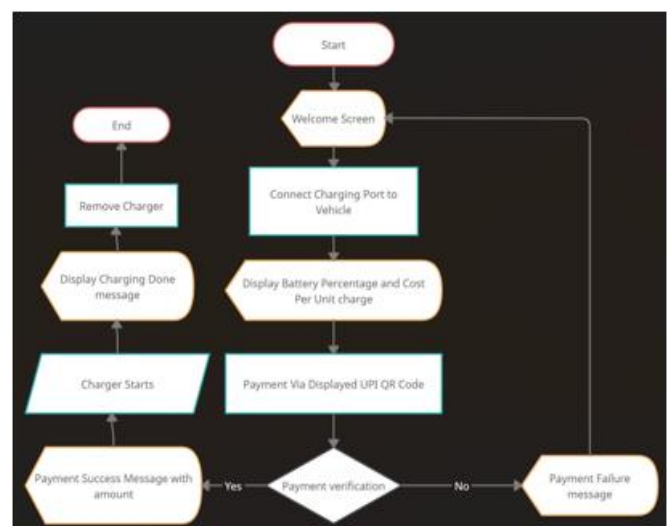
Start

Welcome Screen

Connect Charging Port to Vehicle

Display Battery Percentage and Cost Per Unit charge

Payment Via Displayed UPI QR Code

Payment verification

No

Payment Failure message

Yes

Payment Success Message with amount

Charger Starts

Display Charging Done message

Remove Charger

End